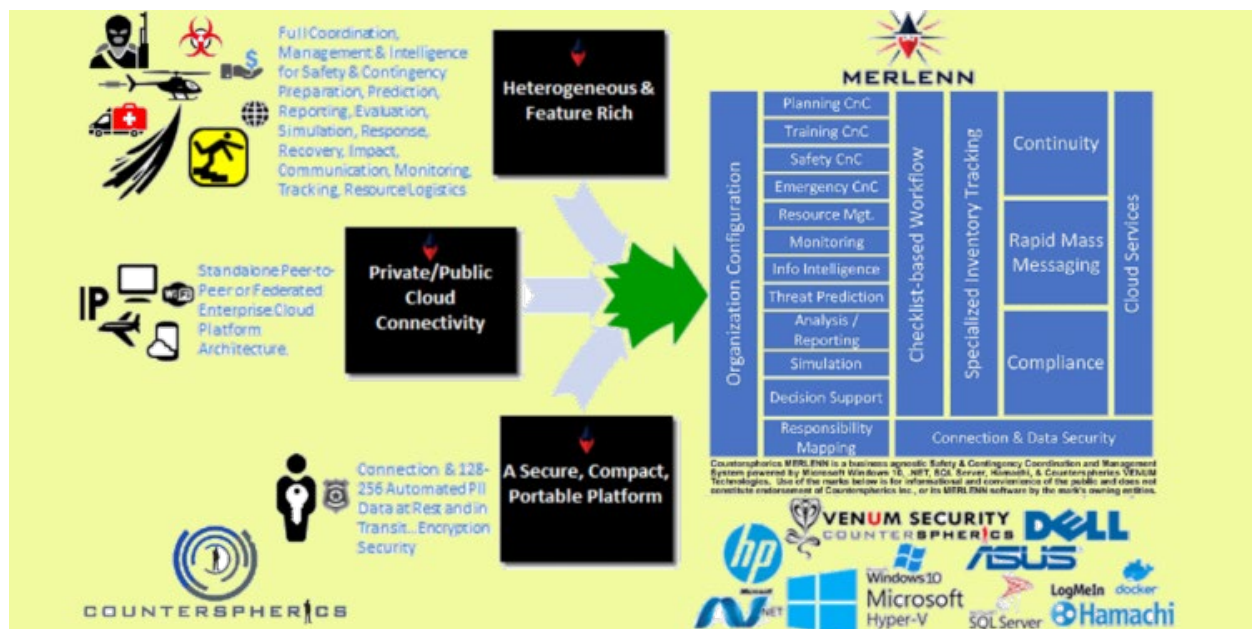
Full Coordination, Management & Intelligence for Safety & Contingency Preparation, Prediction, Reporting, Evaluation, Simulation, Response, Recovery, Impact, Communication, Monitoring, Tracking, Resource Logistics

$

Heterogeneous & Feature Rich

IP

Standalone Peer-to-Peer or Federated Enterprise Cloud Platform Architecture.

Private/Public Cloud Connectivity

Connection & 128-256 Automated PII Data at Rest and in Transit...Encryption Security

A Secure, Compact, Portable Platform

COUNTERSPHERICS

MERLENN

Organization Configuration

Planning CnC
Training CnC
Safety CnC
Emergency CnC
Resource Mgt.
Monitoring
Info Intelligence
Threat Prediction
Analysis / Reporting
Simulation
Decision Support
Responsibility Mapping

Checklist-based Workflow

Specialized Inventory Tracking

Continuity

Rapid Mass Messaging

Compliance

Cloud Services

Connection & Data Security

Countersphercis MERLENN is a business agnostic Safety & Contingency Coordination and Management System powered by Microsoft Windows 10, .NET, SQL Server, Hamachi, & Countersphercis VENUM Technologies. Use of the marks below is for informational and convenience of the public and does not constitute endorsement of Countersphercis Inc., or its MERLENN software by the mark's owning entities.

hp
VENUM SECURITY
COUNTERSPHERICS
DELL
ASUS
Windows10
Microsoft
Hyper-V
SQL Server
LogMeIn
docker
Hamachi
.NET